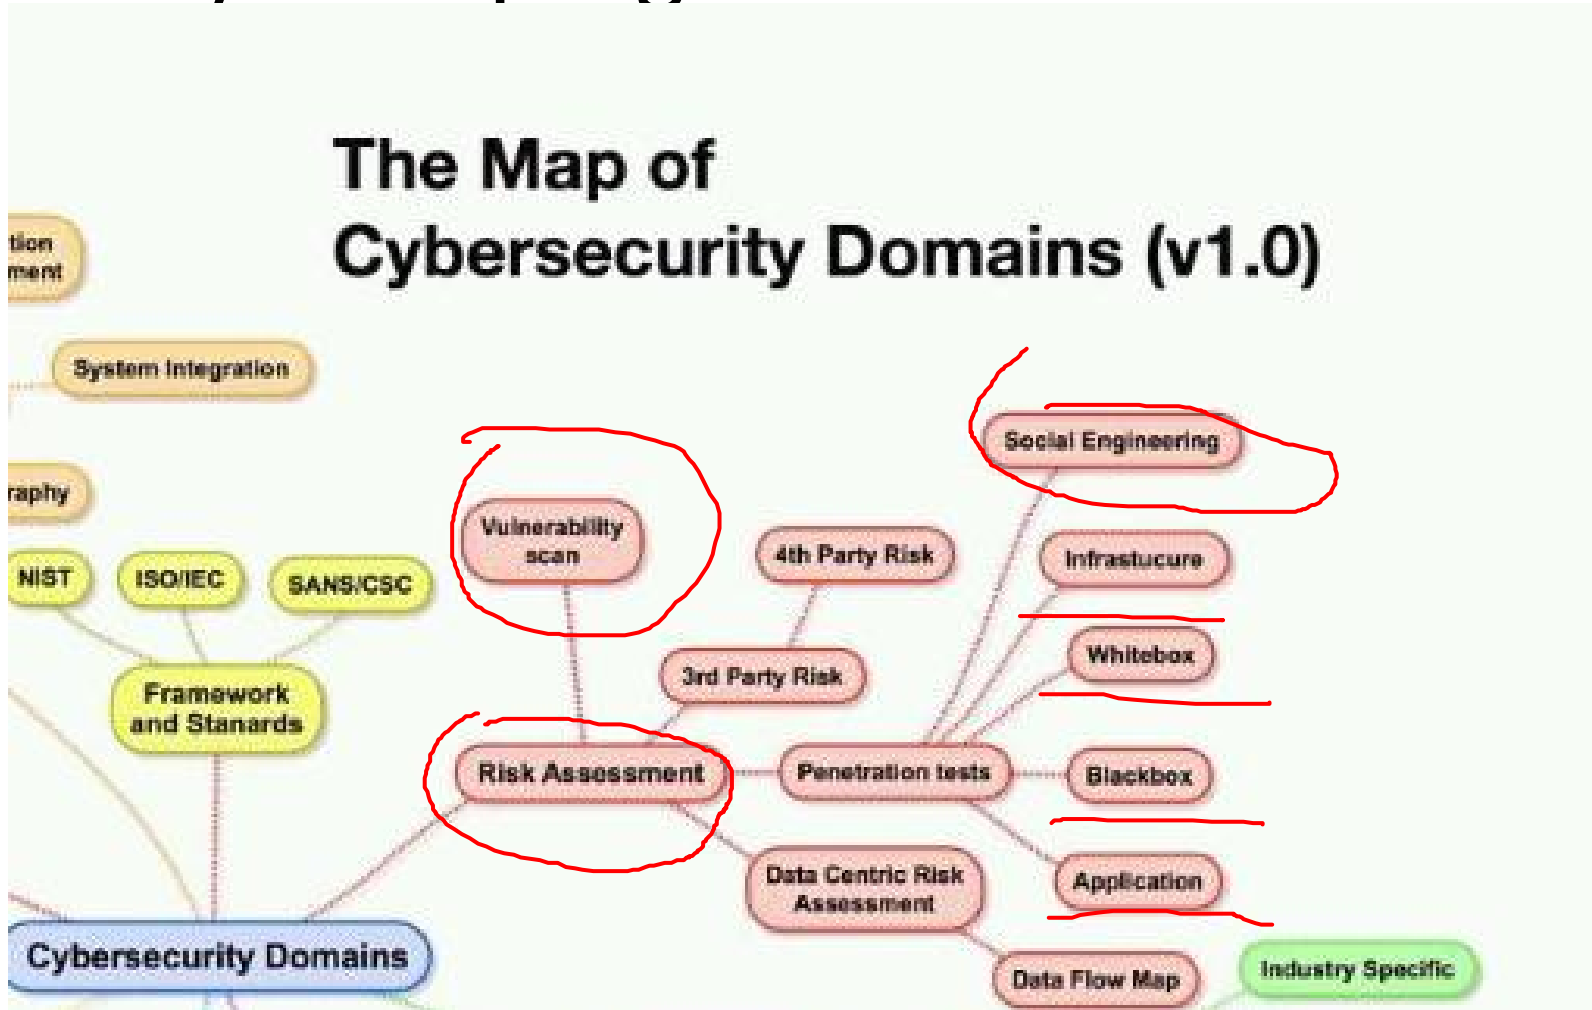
The Map of
Cybersecurity Domains (v1.0)

tion
ment

System Integration

raphy

NIST

ISO/IEC

SANS/CSC

Framework and Stanards

Vulnerability scan

4th Party Risk

3rd Party Risk

Risk Assessment

Social Engineering

Infrastucure

Whitebox

Penetration tests

Blackbox

Application

Data Centric Risk Assessment

Data Flow Map

Industry Specific

Cybersecurity Domains